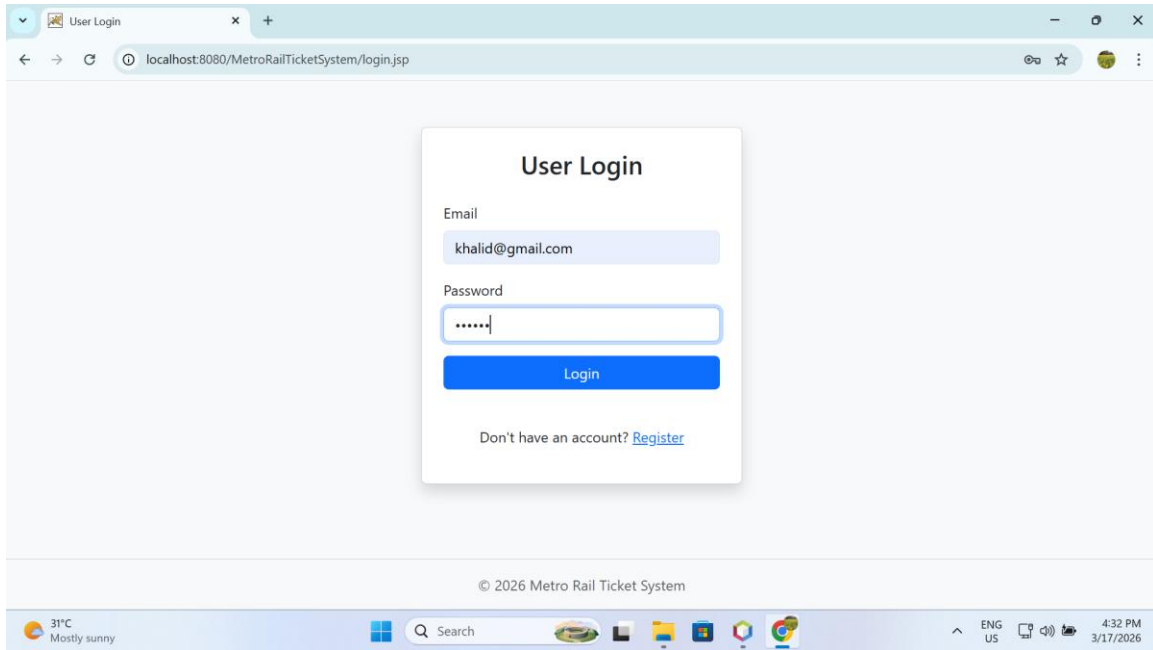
User Login

localhost:8080/MetroRailTicketSystem/login.jsp

User Login

Email

khalid@gmail.com

Password

••••••

Login

Don't have an account? Register

© 2026 Metro Rail Ticket System

31°C
Mostly sunny

Search

ENG
US

4:32 PM
3/17/2026